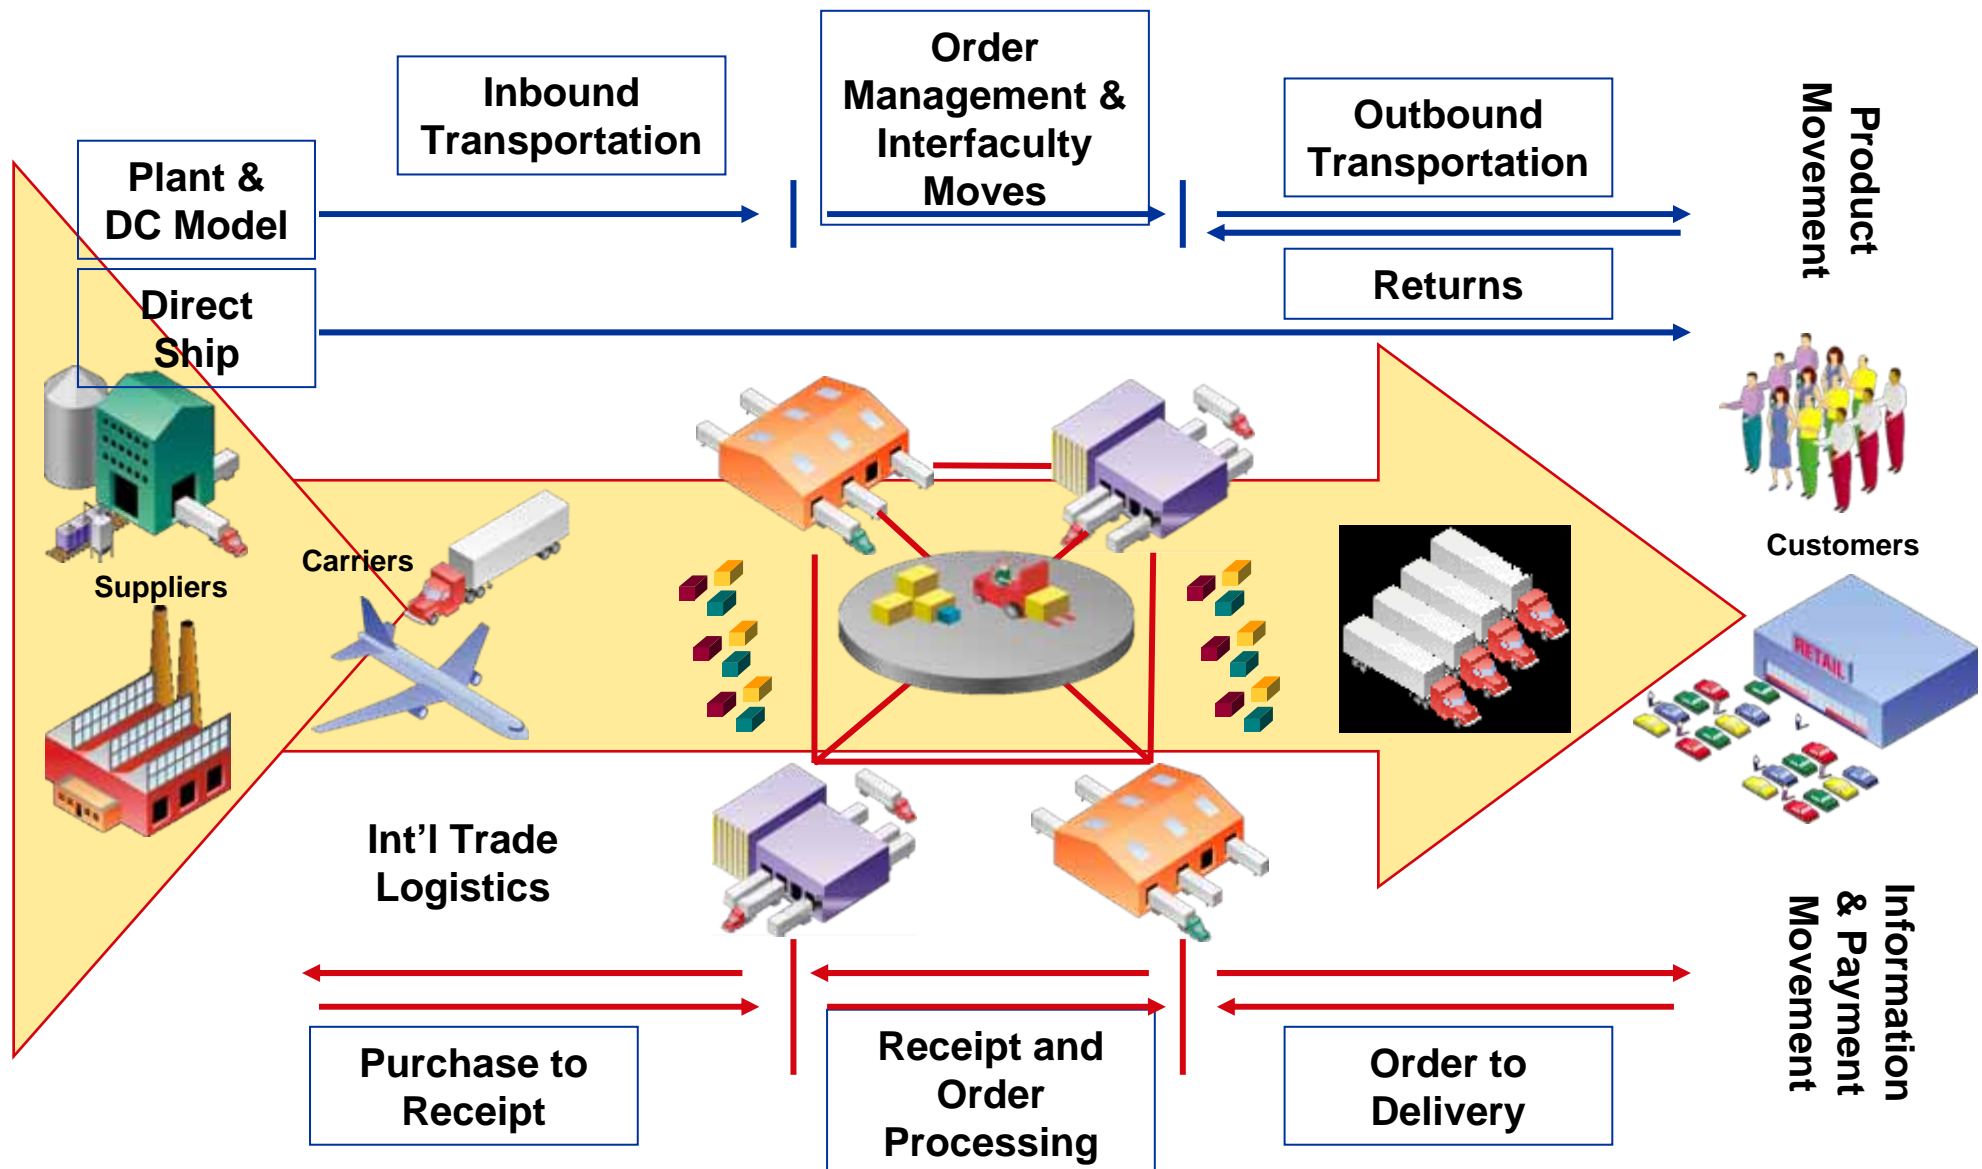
Order Management & Interfaculty Moves

Inbound Transportation

Outbound Transportation

Product Movement

Plant & DC Model

Returns

Direct Ship

Customers

Suppliers

Carriers

RETAIL

Int’l Trade Logistics

Information & Payment Movement

Purchase to Receipt

Receipt and Order Processing

Order to Delivery